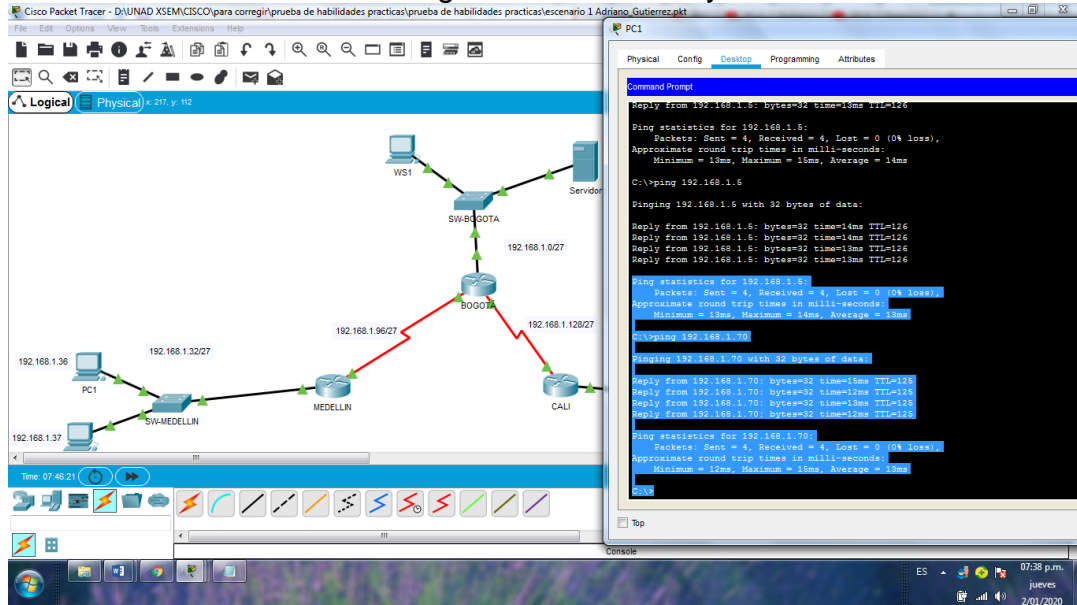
Cisco Packet Tracer - D:\UNAD XSEM\CISCO\para corregir\prueba de habilidades practicas\prueba de habilidades practicas\escenario 1 Adriano_Gutierrez.pkt

File Edit Options View Tools Extensions Help

Logical Physical x: 217, y: 112

WS1
Servidor
SW-BOGOTA
192.168.1.0/27
BOGOTA
192.168.1.96/27
192.168.1.128/27
192.168.1.36
192.168.1.32/27
PC1
MEDELLIN
CALI
SW-MEDELLIN
192.168.1.37

Time: 07:46:21

PC1

Physical Config Desktop Programming Attributes

Command Prompt

Reply from 192.168.1.5: bytes=32 time=13ms TTL=126

Ping statistics for 192.168.1.5:
Packets: Sent = 4, Received = 4, Lost = 0 (0% loss),
Approximate round trip times in milli-seconds:
Minimum = 13ms, Maximum = 15ms, Average = 14ms

C:\>ping 192.168.1.5

Pinging 192.168.1.5 with 32 bytes of data:

Reply from 192.168.1.5: bytes=32 time=14ms TTL=126
Reply from 192.168.1.5: bytes=32 time=14ms TTL=126
Reply from 192.168.1.5: bytes=32 time=13ms TTL=126
Reply from 192.168.1.5: bytes=32 time=13ms TTL=126

Ping statistics for 192.168.1.5:
Packets: Sent = 4, Received = 4, Lost = 0 (0% loss),
Approximate round trip times in milli-seconds:
Minimum = 13ms, Maximum = 14ms, Average = 13ms

C:\>ping 192.168.1.70

Pinging 192.168.1.70 with 32 bytes of data:

Reply from 192.168.1.70: bytes=32 time=15ms TTL=125
Reply from 192.168.1.70: bytes=32 time=12ms TTL=125
Reply from 192.168.1.70: bytes=32 time=13ms TTL=125
Reply from 192.168.1.70: bytes=32 time=12ms TTL=125

Ping statistics for 192.168.1.70:
Packets: Sent = 4, Received = 4, Lost = 0 (0% loss),
Approximate round trip times in milli-seconds:
Minimum = 12ms, Maximum = 15ms, Average = 13ms

C:\>

Top

Console

ES 07:38 p.m. jueves 2/01/2020